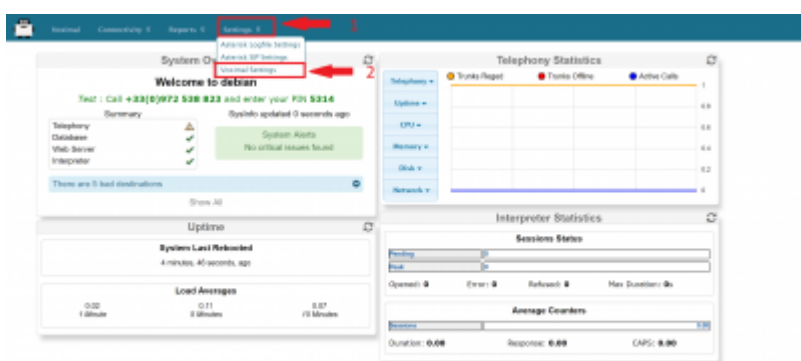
Voximal Connectivity Reports Settings

1

Asterisk Logfile Settings
Asterisk SIP Settings
Voximal Settings

2

System O

Welcome to debian

Test : Call +33(0)972 538 823 and enter your PIN 5314

Summary
Telephony
Database
Web Server
Interpreter

SysInfo updated 0 seconds ago

System Alerts
No critical issues found

There are 0 bad destinations

Show All

Telephony Statistics

Telephony
Uptime
CPU
Memory
Disk
Network

Trunks Regist
Trunks Offline
Active Calls

1
0.8
0.6
0.4
0.2
0

Uptime

System Last Rebooted
4 minutes, 46 seconds, ago

Load Averages
0.02
1 Minute
0.11
5 Minutes
0.07
15 Minutes

Interpreter Statistics

Sessions Status
Pending
Peak

Opened: 0
Error: 0
Refused: 0
Max Duration: 0s

Average Counters
Sessions

Duration: 0.00
Response: 0.00
CAPS: 0.00